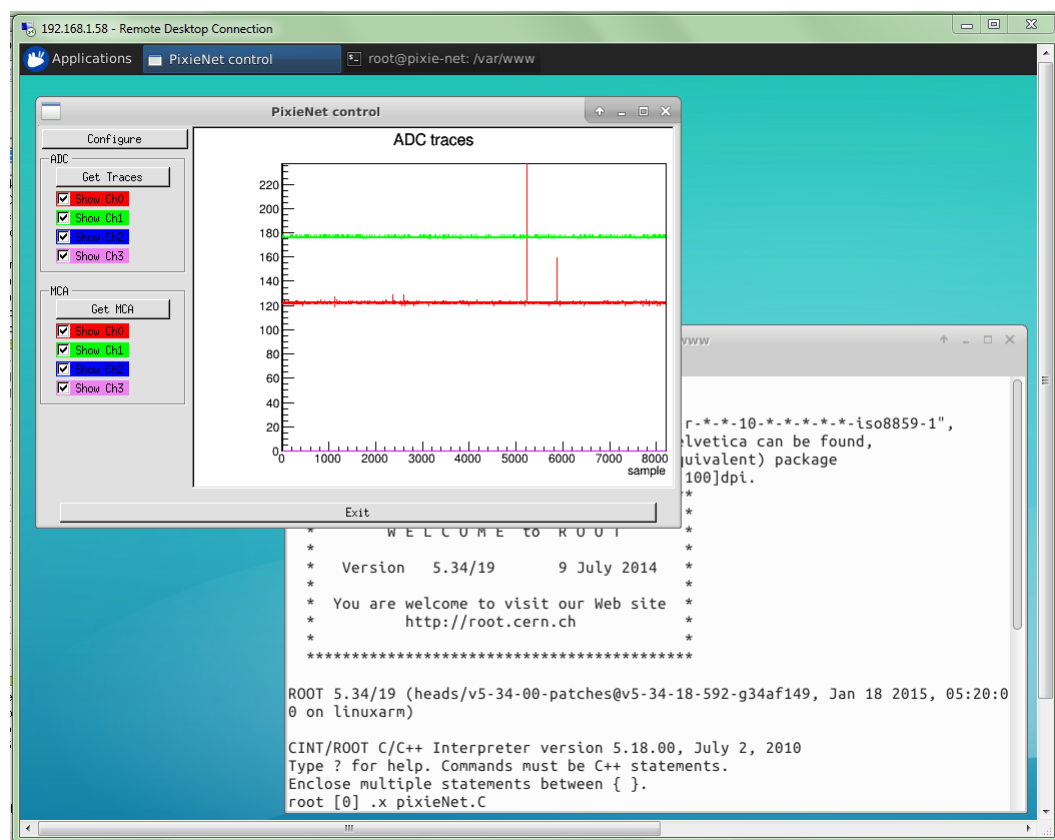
192.168.1.58 - Remote Desktop Connection

Applications PixieNet control root@pixie-net: /var/www

PixieNet control

Configure

ADC

Get Traces

Show Ch0
Show Ch1
Show Ch2
Show Ch3

MCA

Get MCA

Show Ch0
Show Ch1
Show Ch2
Show Ch3

ADC traces

220
200
180
160
140
120
100
80
60
40
20
0

0 1000 2000 3000 4000 5000 6000 7000 8000
sample

Exit

www

r-*-*-10-*-*-*-*-iso8859-1",
elvetica can be found,
quivalent) package
100]dpi.

* W E L C O M E to R O O T *
* *
* Version 5.34/19 9 July 2014 *
* *
* You are welcome to visit our Web site *
* http://root.cern.ch *
* *
*******************************************

ROOT 5.34/19 (heads/v5-34-00-patches@v5-34-18-592-g34af149, Jan 18 2015, 05:20:00 on linuxarm)

CINT/ROOT C/C++ Interpreter version 5.18.00, July 2, 2010
Type ? for help. Commands must be C++ statements.
Enclose multiple statements between { }.
root [0] .x pixieNet.C